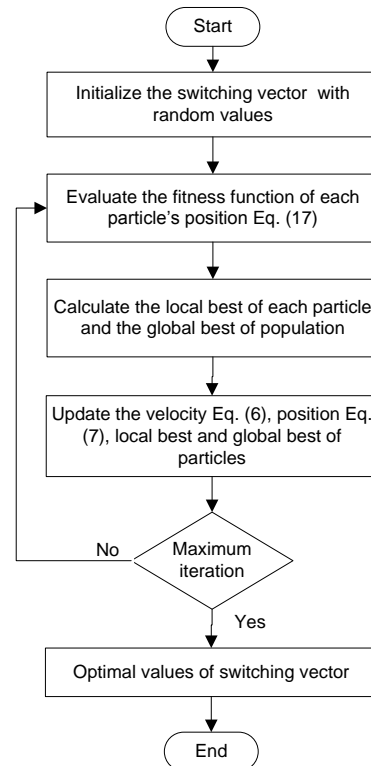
Start

Initialize the switching vector with random values

Evaluate the fitness function of each particle's position Eq. (17)

Calculate the local best of each particle and the global best of population

Update the velocity Eq. (6), position Eq. (7), local best and global best of particles

Maximum iteration

No

Yes

Optimal values of switching vector

End